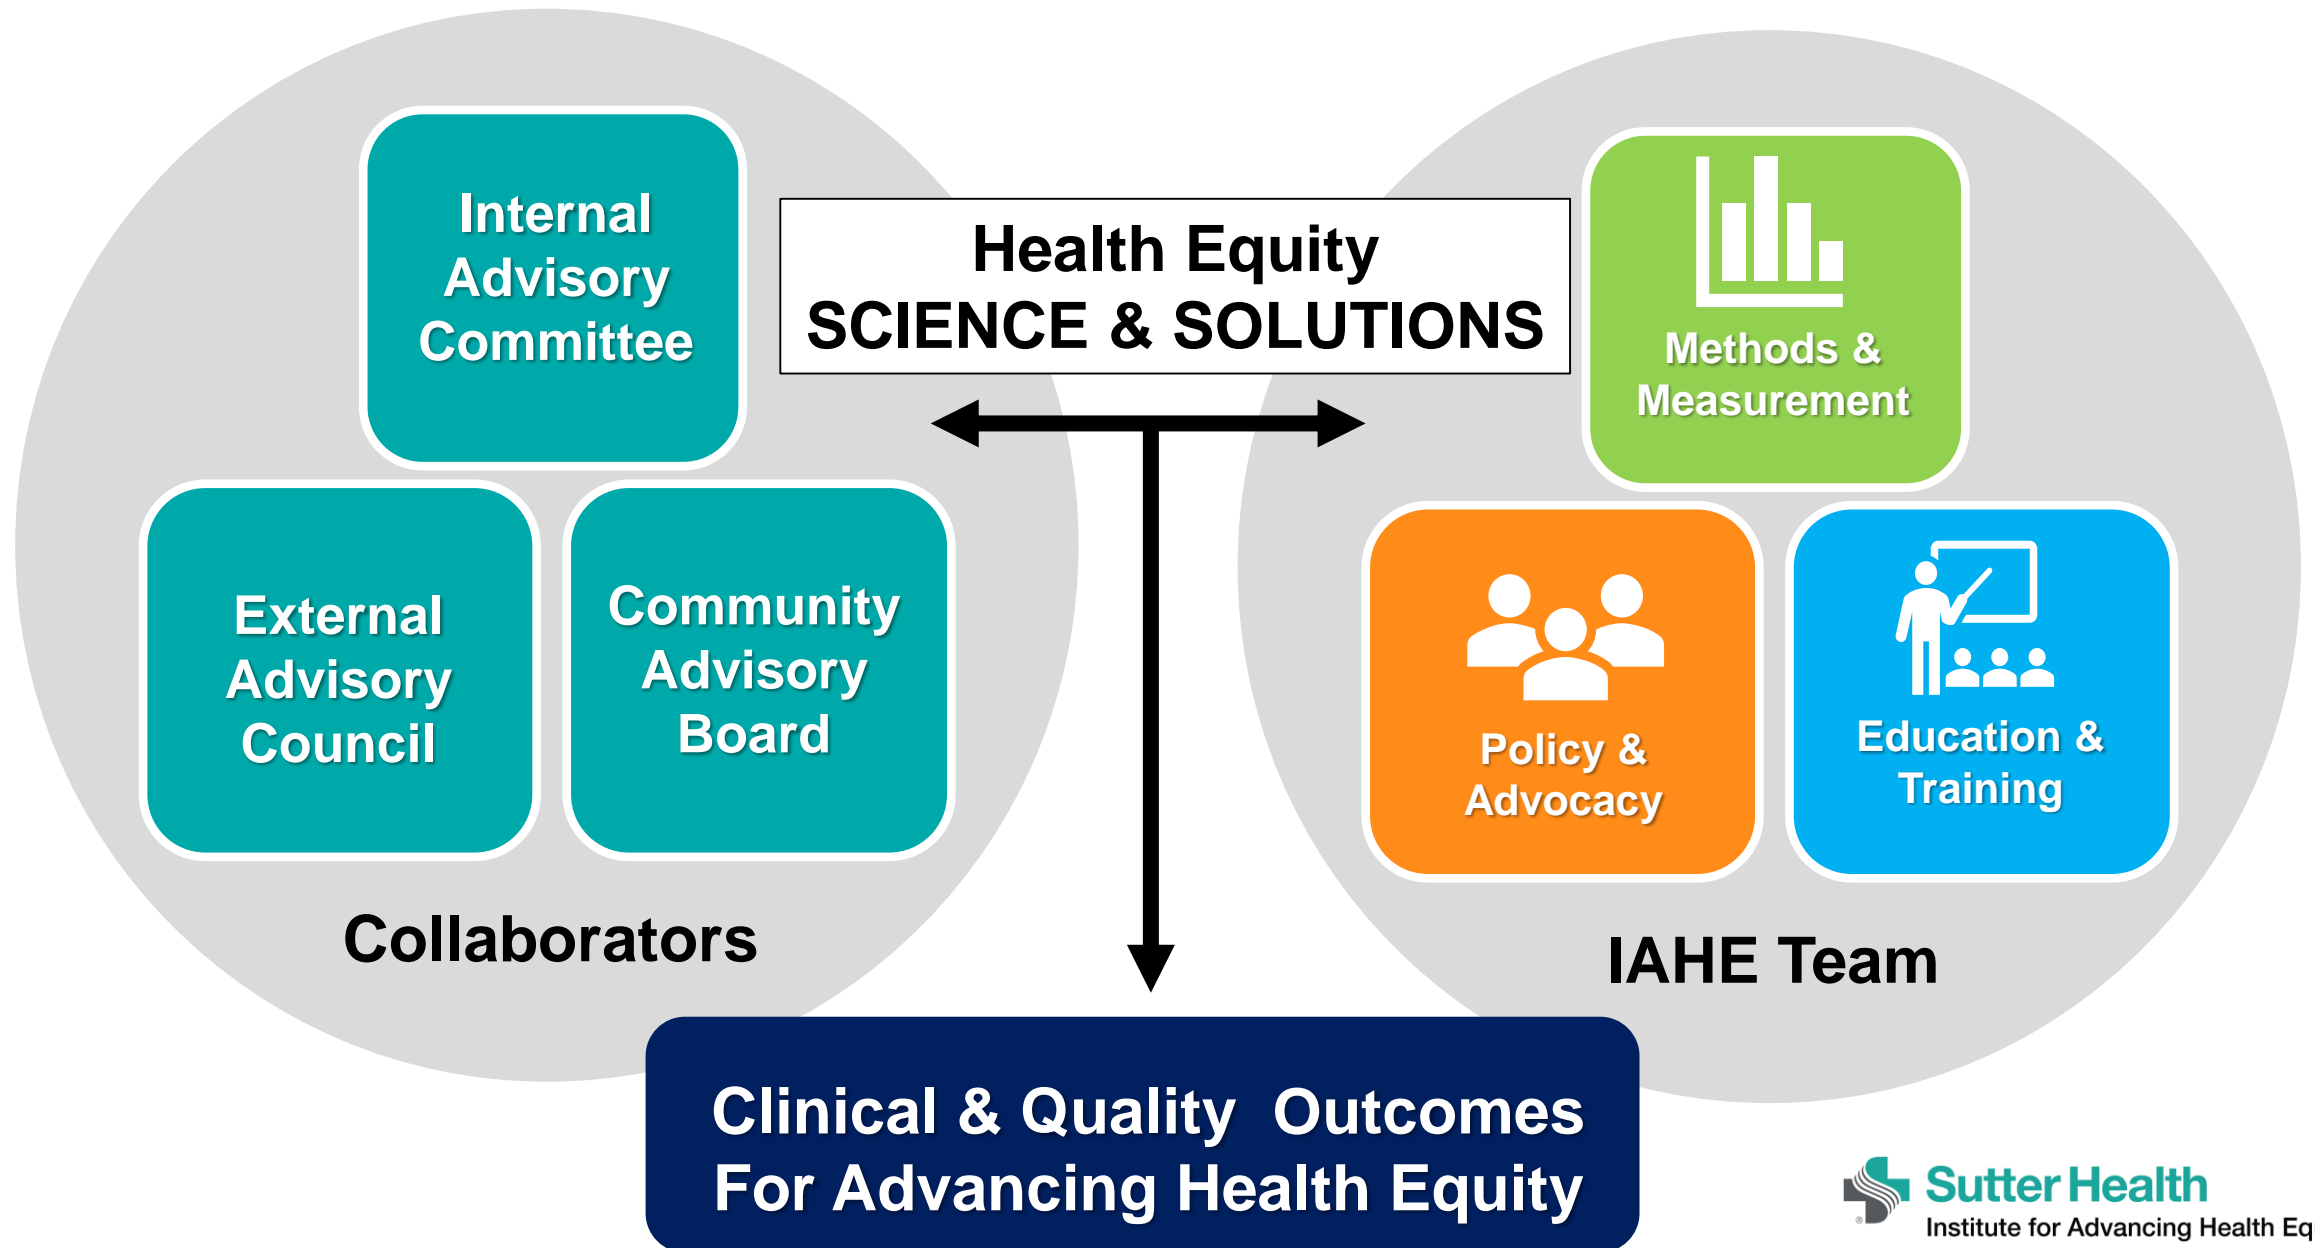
Internal Advisory Committee

External Advisory Council

Community Advisory Board

Collaborators

Health Equity
SCIENCE & SOLUTIONS

Methods & Measurement

Policy & Advocacy

Education & Training

IAHE Team

Clinical & Quality Outcomes
For Advancing Health Equity

Sutter Health
Institute for Advancing Health Eq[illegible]